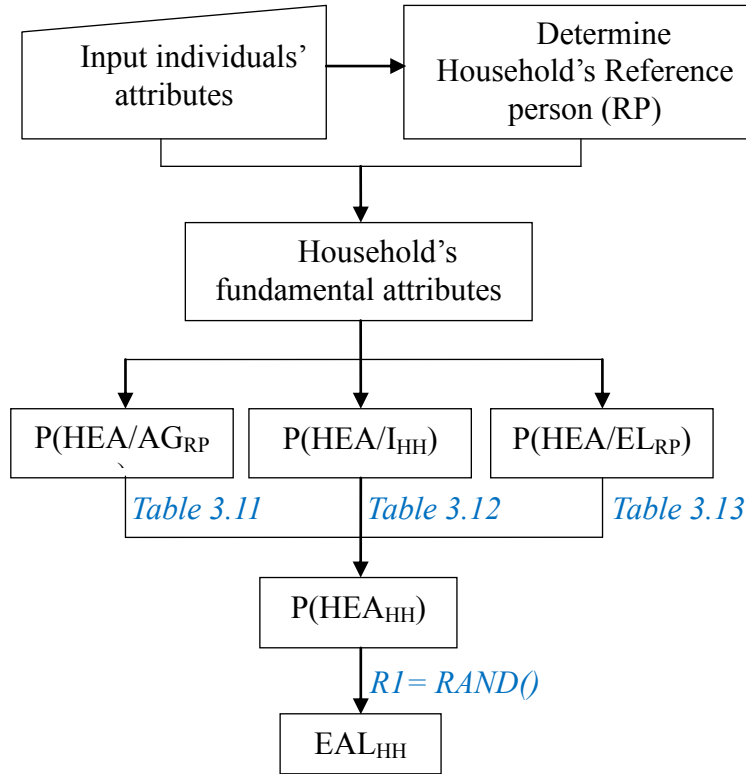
Input individuals' attributes

Determine Household's Reference person (RP)

Household's fundamental attributes

P(HEA/AG$_{RP}$

P(HEA/I$_{HH}$)

P(HEA/EL$_{RP}$)

Table 3.11

Table 3.12

Table 3.13

P(HEA$_{HH}$)

R1= RAND()

EAL$_{HH}$